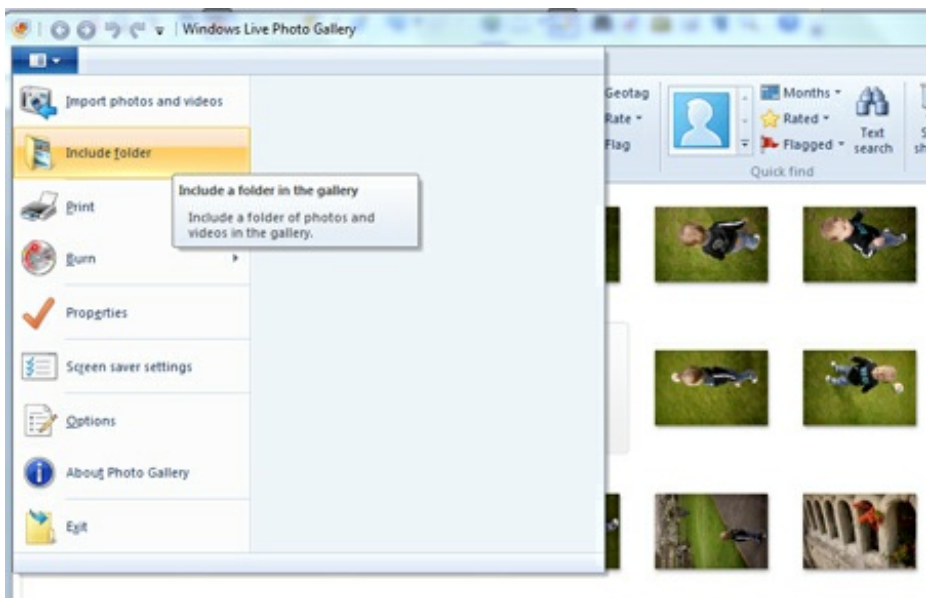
Windows Live Photo Gallery

Import photos and videos

Include folder

Include a folder in the gallery

Include a folder of photos and videos in the gallery.

Print

Burn

Properties

Screen saver settings

Options

About Photo Gallery

Exit

Geotag

Rate

Flag

Months

Rated

Flagged

Text search

Quick find